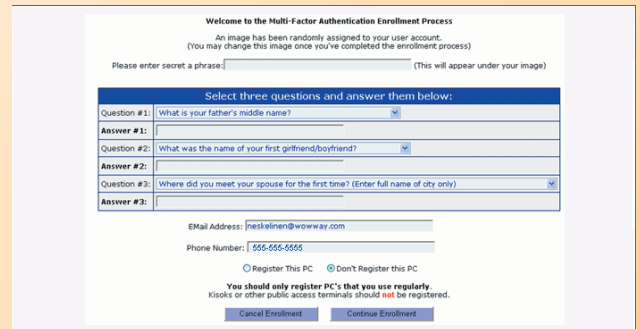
Welcome to the Multi-Factor Authentication Enrollment Process

An image has been randomly assigned to your user account.
(You may change this image once you've completed the enrollment process)

Please enter secret a phrase: (This will appear under your image)

Select three questions and answer them below:

| | |
|---|---|
| Question #1: | What is your father's middle name? |
| Answer #1: | |
| Question #2: | What was the name of your first girlfriend/boyfriend? |
| Answer #2: | |
| Question #3: | Where did you meet your spouse for the first time? (Enter full name of city only) |
| Answer #3: | |

EMail Address: neskelinen@wowway.com

Phone Number: 555-555-5555

Register This PC Don't Register this PC

You should only register PC's that you use regularly.
Kisoks or other public access terminals should not be registered.

Cancel Enrollment Continue Enrollment